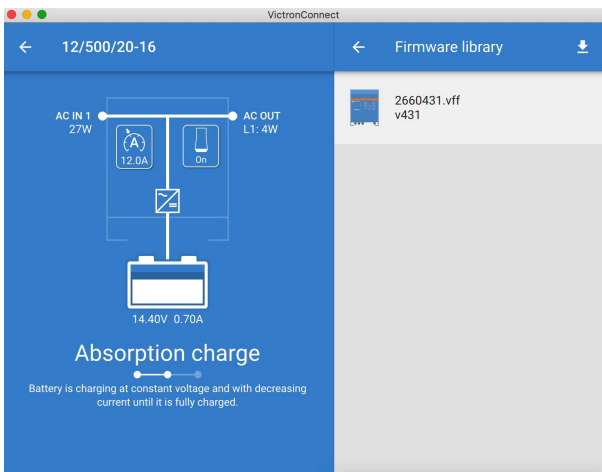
VictronConnect

← 12/500/20-16

AC IN 1
27W

AC OUT
L1: 4W

12.0A

On

14.40V 0.70A

Absorption charge

Battery is charging at constant voltage and with decreasing current until it is fully charged.

← Firmware library

2660431.vff
v431